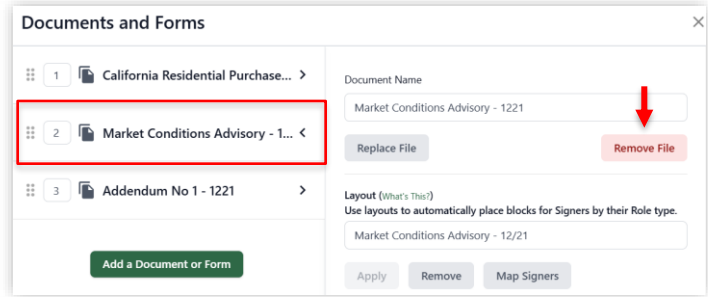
Documents and Forms

×

1 California Residential Purchase... >

2 Market Conditions Advisory - 1... <

3 Addendum No 1 - 1221 >

Add a Document or Form

Document Name

Market Conditions Advisory - 1221

Replace File

Remove File

Layout (What's This?)
Use layouts to automatically place blocks for Signers by their Role type.

Market Conditions Advisory - 12/21

Apply

Remove

Map Signers